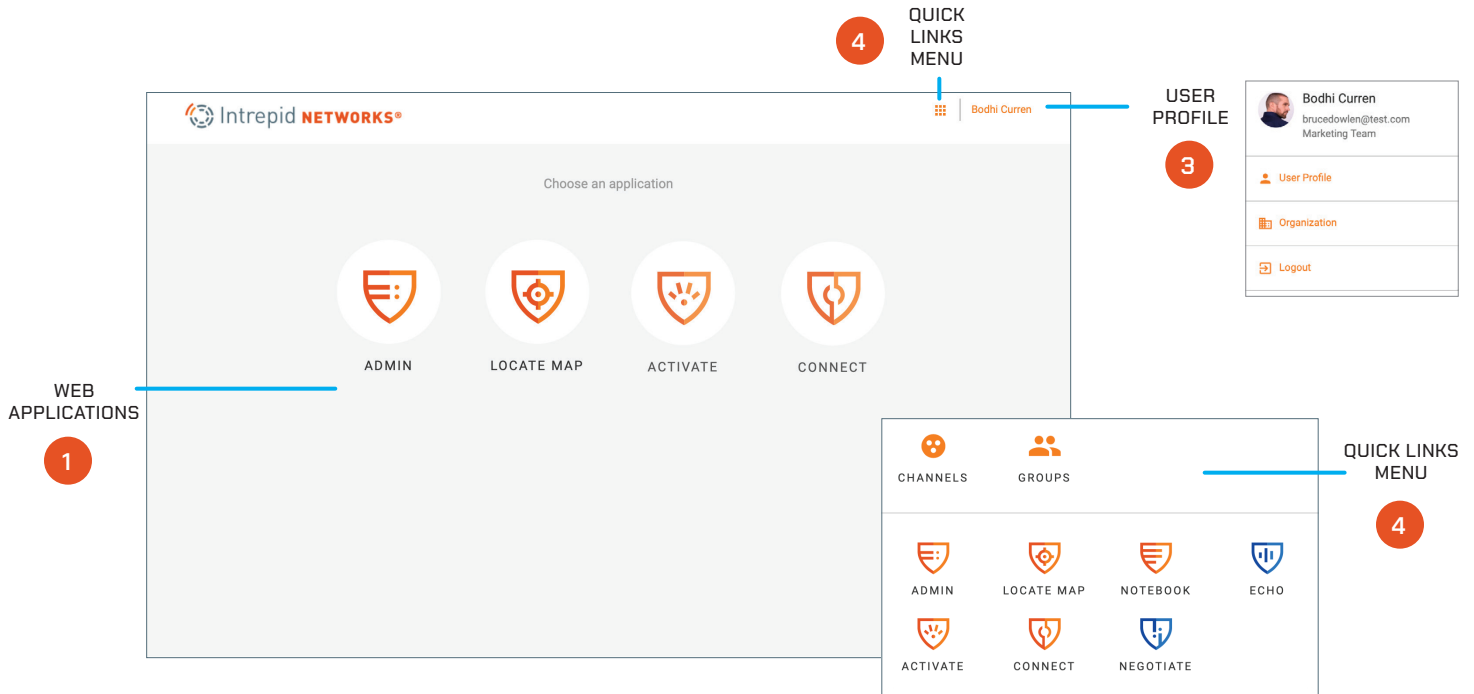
4 QUICK LINKS MENU

Intrepid NETWORKS®

Bodhi Curren

USER PROFILE

3

Bodhi Curren
brucedowlen@test.com
Marketing Team

User Profile

Organization

Logout

Choose an application

ADMIN

LOCATE MAP

ACTIVATE

CONNECT

WEB APPLICATIONS

1

CHANNELS

GROUPS

QUICK LINKS MENU

4

ADMIN

LOCATE MAP

NOTEBOOK

ECHO

ACTIVATE

CONNECT

NEGOTIATE